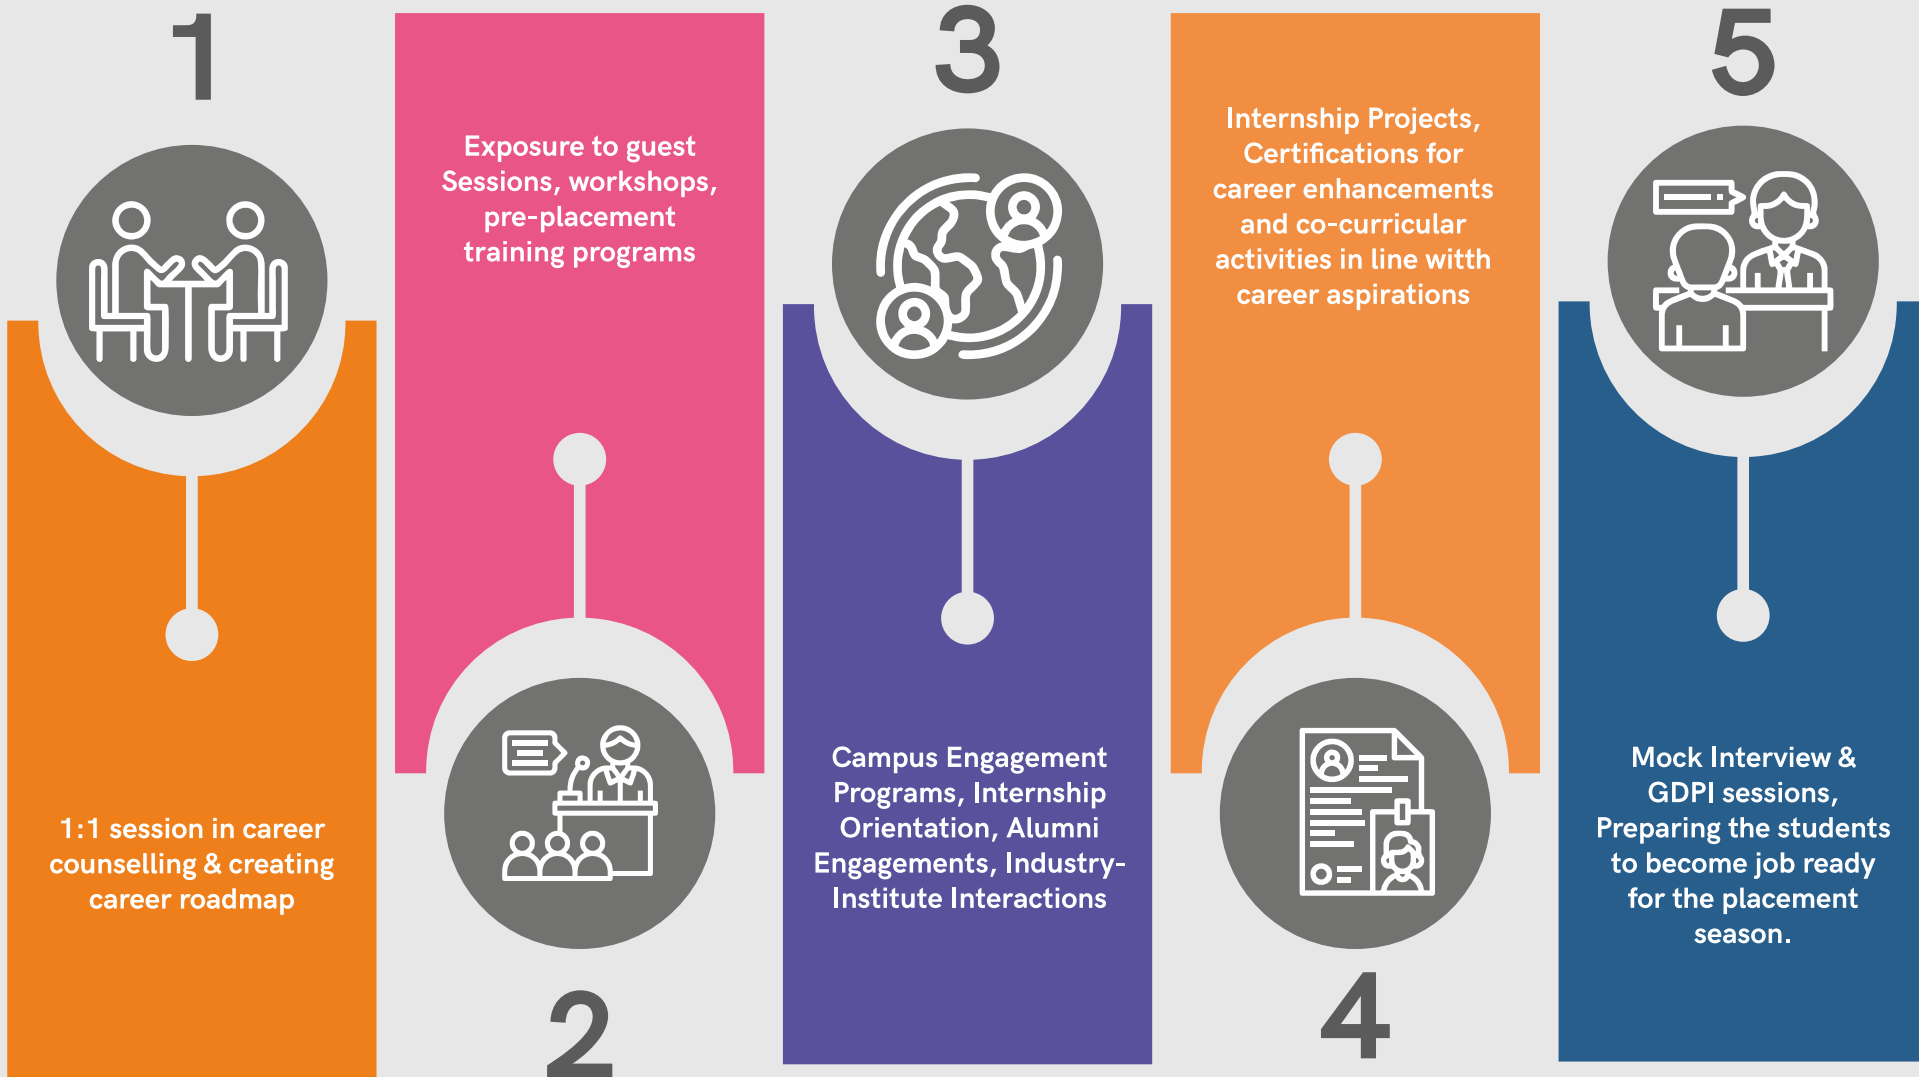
1

1:1 session in career counselling & creating career roadmap

Exposure to guest Sessions, workshops, pre-placement training programs

2

3

Campus Engagement Programs, Internship Orientation, Alumni Engagements, Industry-Institute Interactions

Internship Projects, Certifications for career enhancements and co-curricular activities in line witth career aspirations

4

5

Mock Interview & GDPI sessions, Preparing the students to become job ready for the placement season.